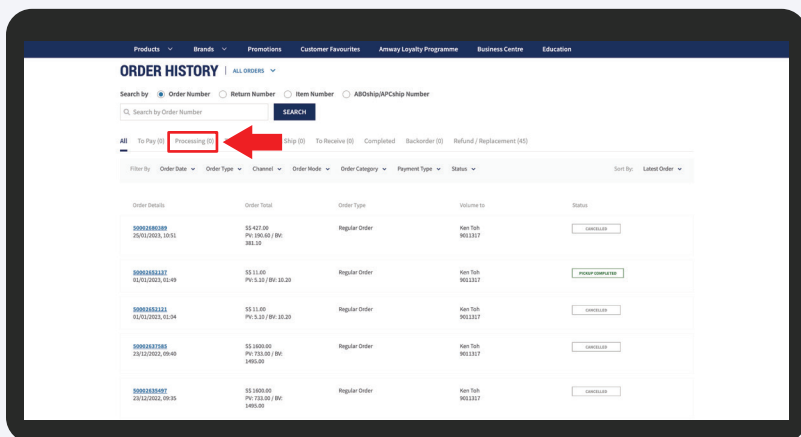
Products ∨ Brands ∨ Promotions Customer Favourites Amway Loyalty Programme Business Centre Education

ORDER HISTORY | ALL ORDERS ∨

Search by Order Number Return Number Item Number ABOship/APCship Number

Search by Order Number SEARCH

All To Pay (0) Processing (0) Ship (0) To Receive (0) Completed Backorder (0) Refund / Replacement (45)

Filter By Order Date ∨ Order Type ∨ Channel ∨ Order Mode ∨ Order Category ∨ Payment Type ∨ Status ∨ Sort By: Latest Order ∨

| Order Details | Order Total | Order Type | Volume to | Status |
|---|---|---|---|---|
| 50062580389 25/01/2023, 10:51 | S$ 427.00 PV: 190.60 / BV: 381.10 | Regular Order | Ken Toh 9011317 | CANCELLED |
| 50062652137 01/01/2023, 01:49 | S$ 11.00 PV: 5.10 / BV: 10.20 | Regular Order | Ken Toh 9011317 | PICKUP COMPLETED |
| 50062652121 01/01/2023, 01:34 | S$ 11.00 PV: 5.10 / BV: 10.20 | Regular Order | Ken Toh 9011317 | CANCELLED |
| 50062637585 23/12/2022, 09:40 | S$ 1600.00 PV: 733.00 / BV: 1495.00 | Regular Order | Ken Toh 9011317 | CANCELLED |
| 50062635497 23/12/2022, 09:35 | S$ 1600.00 PV: 733.00 / BV: 1495.00 | Regular Order | Ken Toh 9011317 | CANCELLED |